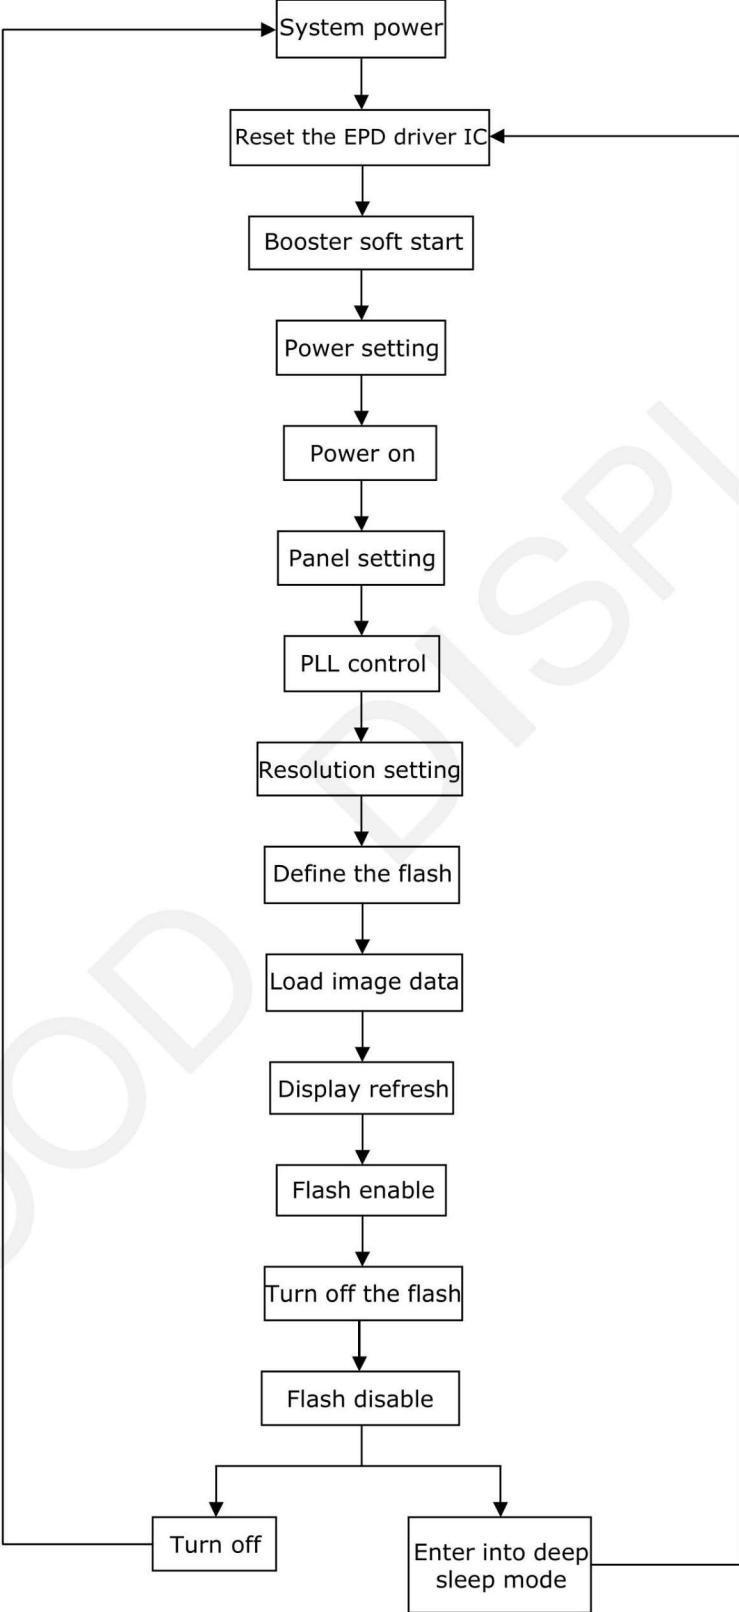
System power

Reset the EPD driver IC

Booster soft start

Power setting

Power on

Panel setting

PLL control

Resolution setting

Define the flash

Load image data

Display refresh

Flash enable

Turn off the flash

Flash disable

Turn off

Enter into deep sleep mode

GOOD DISPL